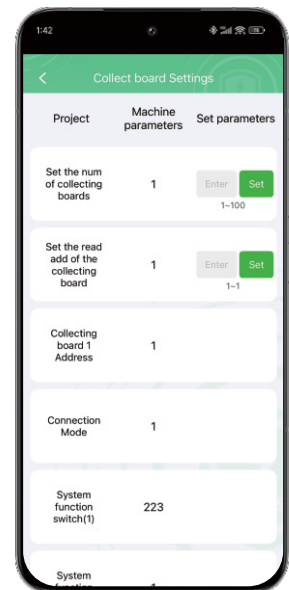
1:42

<

Collect board Settings

| Project | Machine parameters | Set parameters |
|---|---|---|
| Set the num of collecting boards | 1 | Enter Set 1~100 |
| Set the read add of the collecting board | 1 | Enter Set 1~1 |
| Collecting board 1 Address | 1 | |
| Connection Mode | 1 | |
| System function switch(1) | 223 | |
| System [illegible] | 1 | |